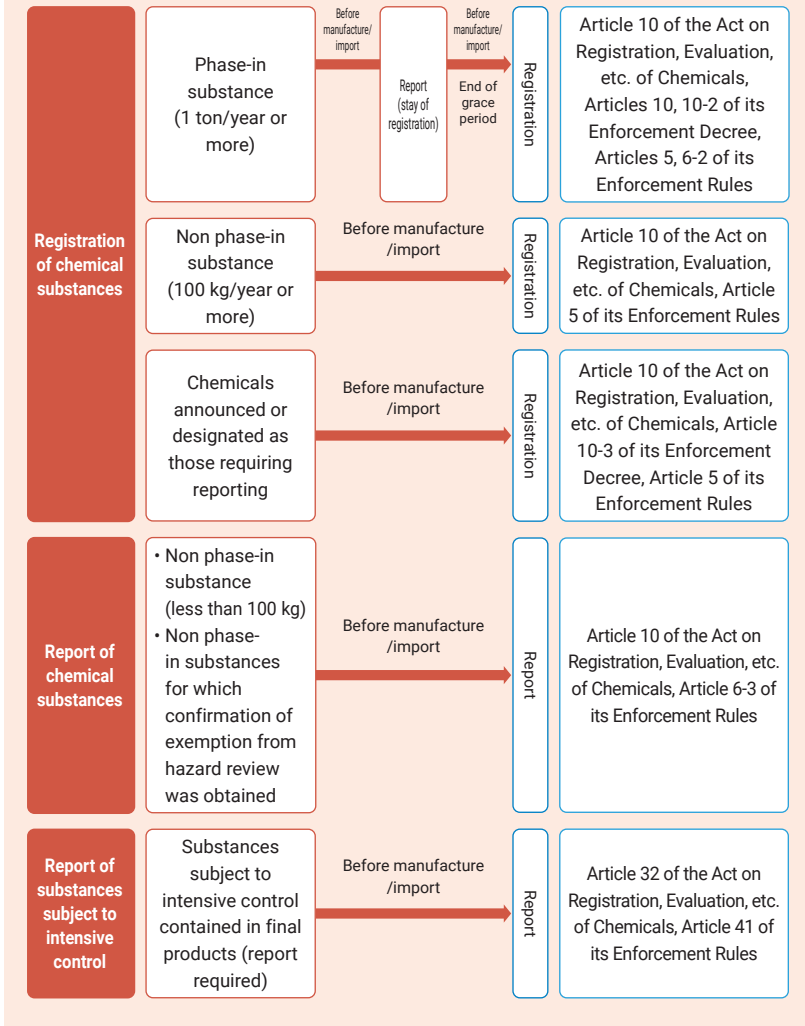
Registration of chemical substances

Phase-in substance (1 ton/year or more)

Before manufacture/ import

Report (stay of registration)

Before manufacture/ import

End of grace period

Registration

Article 10 of the Act on Registration, Evaluation, etc. of Chemicals, Articles 10, 10-2 of its Enforcement Decree, Articles 5, 6-2 of its Enforcement Rules

Non phase-in substance (100 kg/year or more)

Before manufacture /import

Registration

Article 10 of the Act on Registration, Evaluation, etc. of Chemicals, Article 5 of its Enforcement Rules

Chemicals announced or designated as those requiring reporting

Before manufacture /import

Registration

Article 10 of the Act on Registration, Evaluation, etc. of Chemicals, Article 10-3 of its Enforcement Decree, Article 5 of its Enforcement Rules

Report of chemical substances

• Non phase-in substance (less than 100 kg)
• Non phase-in substances for which confirmation of exemption from hazard review was obtained

Before manufacture /import

Report

Article 10 of the Act on Registration, Evaluation, etc. of Chemicals, Article 6-3 of its Enforcement Rules

Report of substances subject to intensive control

Substances subject to intensive control contained in final products (report required)

Before manufacture /import

Report

Article 32 of the Act on Registration, Evaluation, etc. of Chemicals, Article 41 of its Enforcement Rules